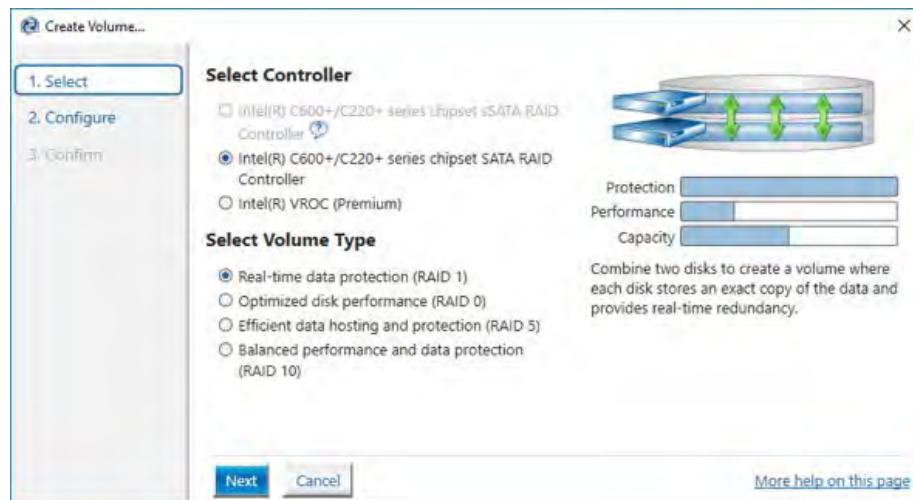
Create Volume...

×

1. Select
2. Configure
3. Confirm

Select Controller

Intel(R) C600+/C220+ series chipset sSATA RAID Controller

Intel(R) C600+/C220+ series chipset SATA RAID Controller

Intel(R) VROC (Premium)

Select Volume Type

Real-time data protection (RAID 1)

Optimized disk performance (RAID 0)

Efficient data hosting and protection (RAID 5)

Balanced performance and data protection (RAID 10)

Protection
Performance
Capacity

Combine two disks to create a volume where each disk stores an exact copy of the data and provides real-time redundancy.

Next
Cancel

More help on this page